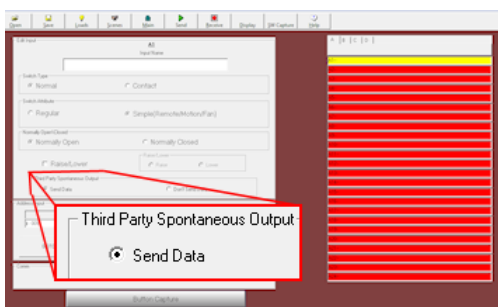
Open Save Loads Scenes Main Send Receive Display Diff Capture Help

Edit Input
A1
Input Name

Switch Type
Normal
Contact

Switch Attribute
Regular
Simple(Remote/Motion/Fan)

Normally Open/Closed
Normally Open
Normally Closed

Raise/Lower
Raise/Lower
Raise
Lower

Third Party Spontaneous Output
Send Data
Don't Send Data

Address Input

Cover

Third Party Spontaneous Output
Send Data

Button Capture

A B C D